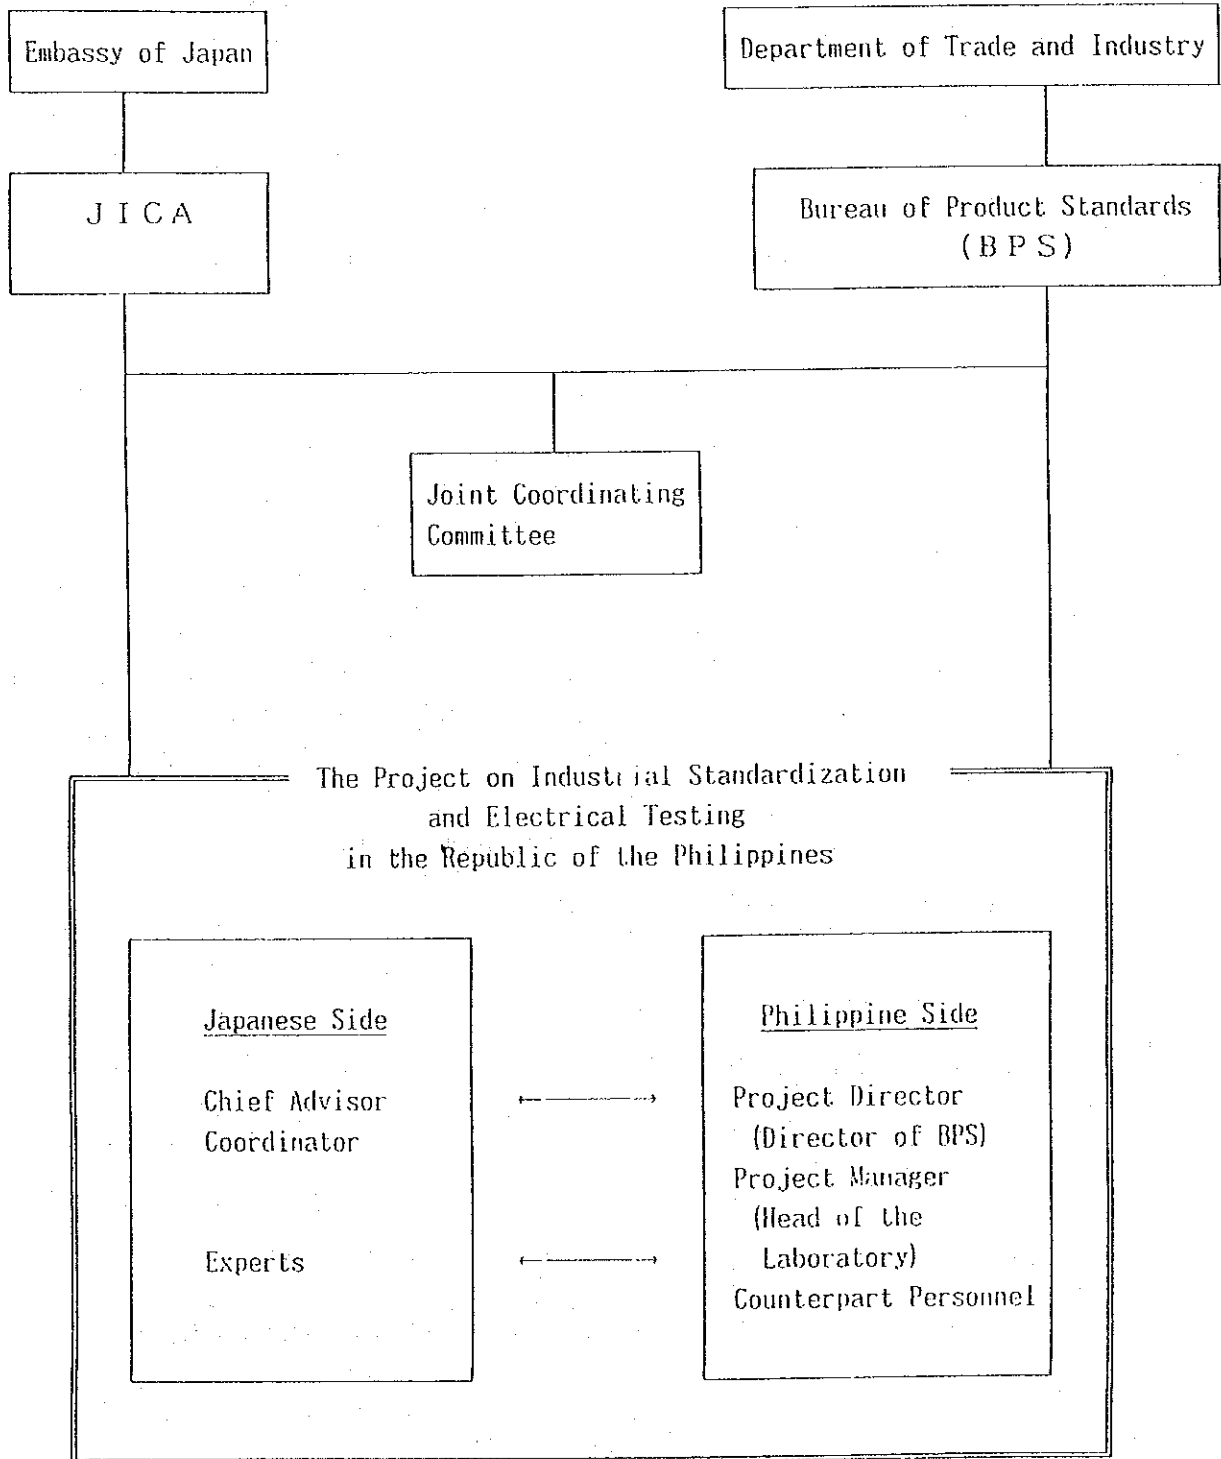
Embassy of Japan

Department of Trade and Industry

J I C A

Bureau of Product Standards (B P S)

Joint Coordinating Committee

The Project on Industrial Standardization and Electrical Testing in the Republic of the Philippines

Japanese Side

Chief Advisor
Coordinator

Experts

Philippine Side

Project Director
(Director of BPS)
Project Manager
(Head of the Laboratory)
Counterpart Personnel